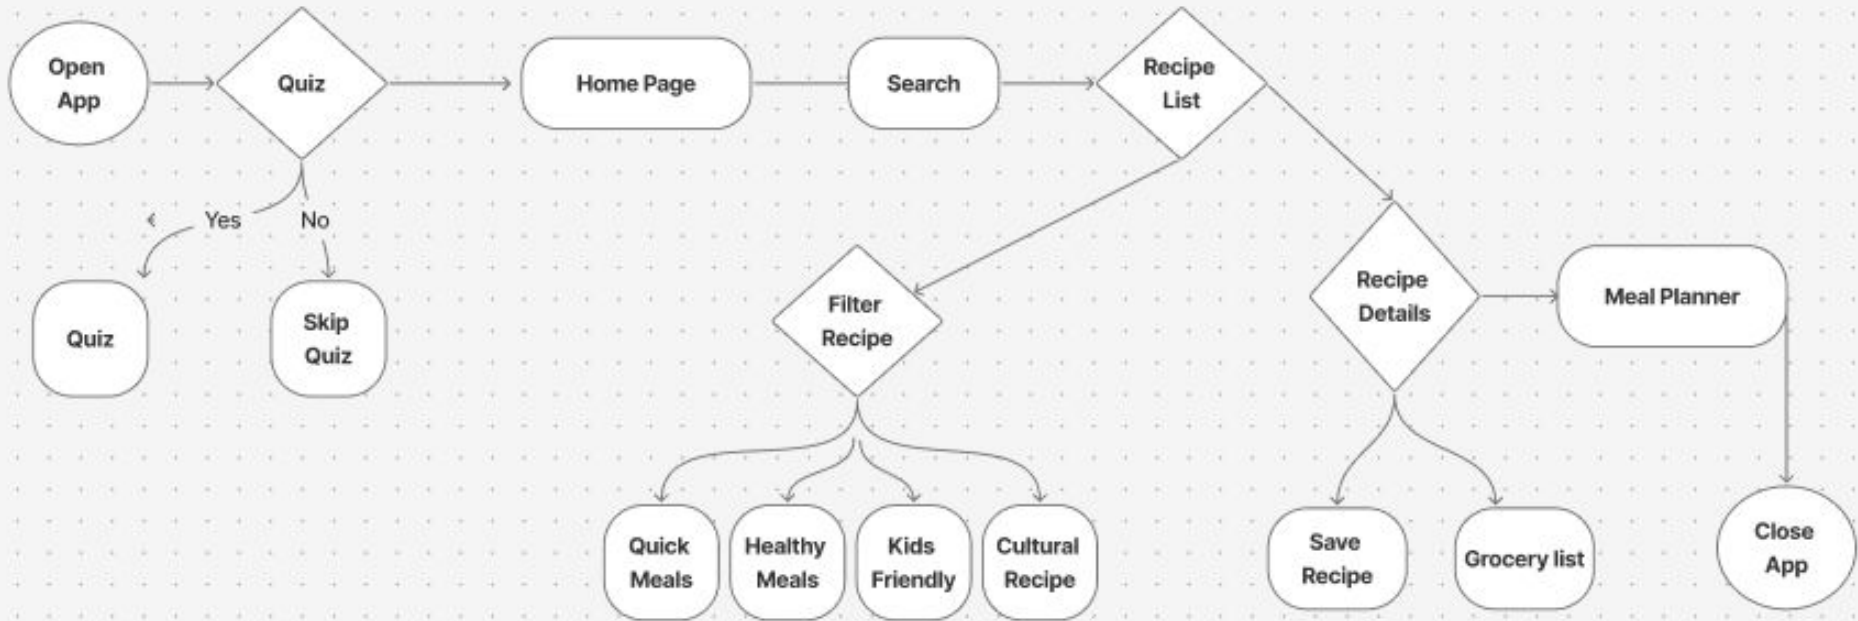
Open App

Quiz

Home Page

Search

Recipe List

Yes

No

Quiz

Skip Quiz

Filter Recipe

Recipe Details

Meal Planner

Quick Meals

Healthy Meals

Kids Friendly

Cultural Recipe

Save Recipe

Grocery list

Close App